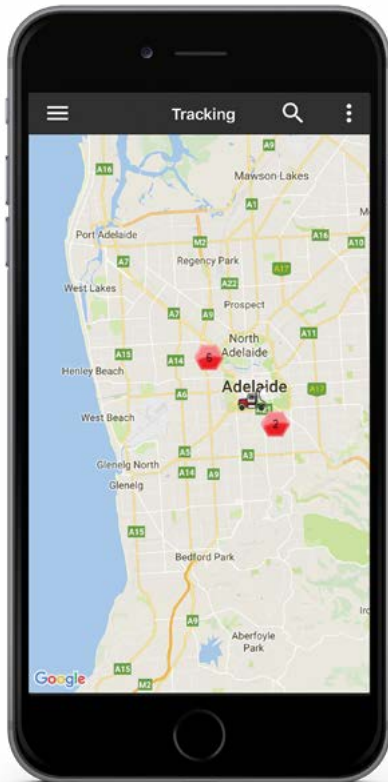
Tracking

A16
A9
Mawson Lakes
A1
M
Port Adelaide
M2
A16
A10
A7
Regency Park
A17
A22
West Lakes
A7
A9
Prospect
North
A11
A15
A14
6
Adelaide
Henley Beach
Adelaide
A17
A6
West Beach
2
A5
A3
Glenelg North
A14
A9
Glenelg
A15
Bedford Park
A9
Aberfoyle
Park
A15
M2
Google